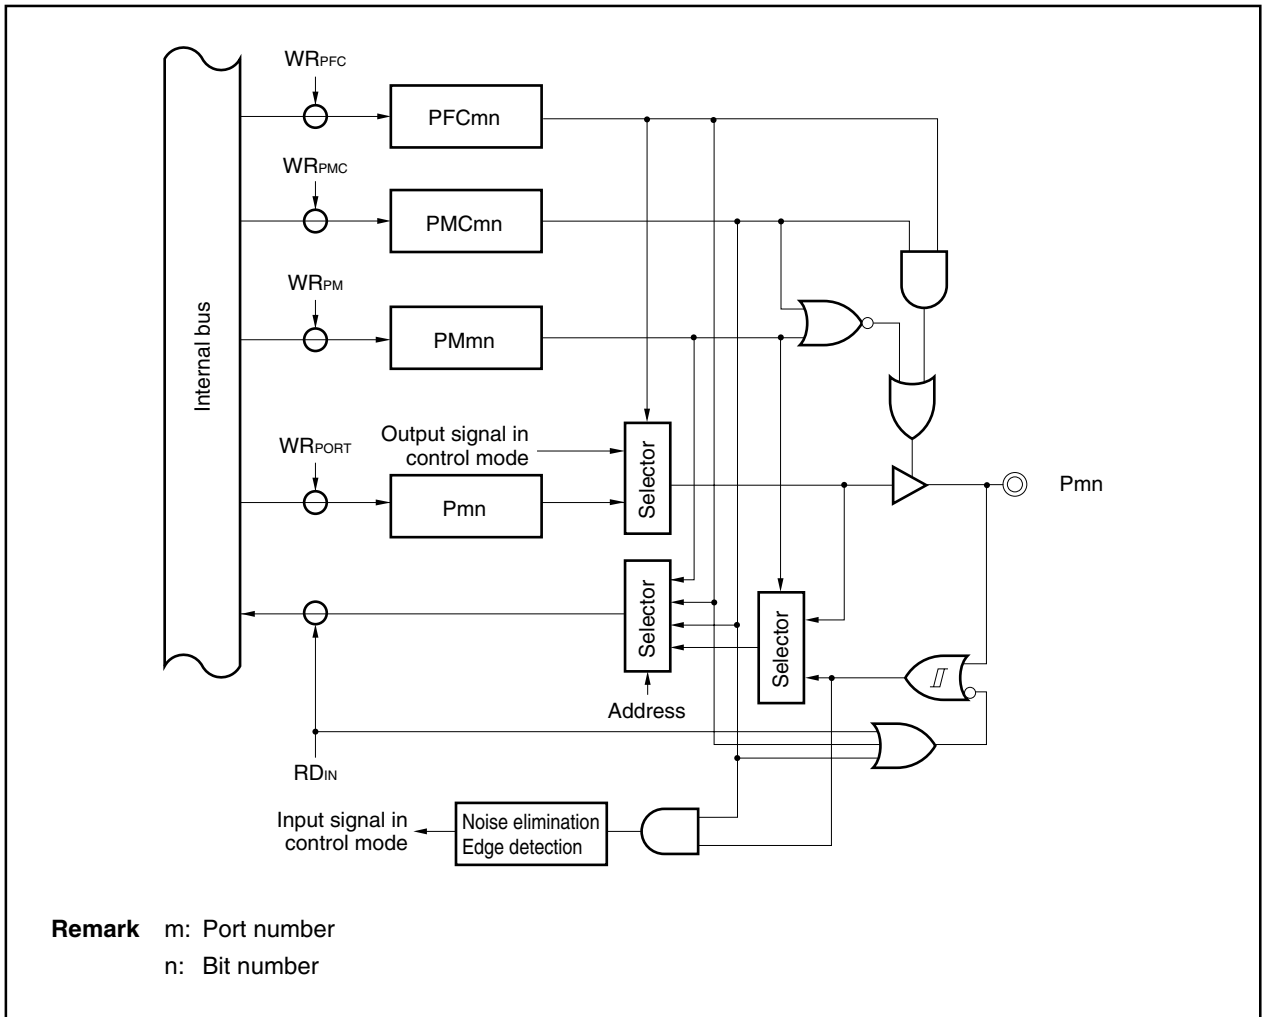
$WR_{PFC}$

PFCmn

$WR_{PMC}$

PMCmn

$WR_{PM}$

PMmn

Internal bus

$WR_{PORT}$

Output signal in control mode

Selector

Pmn

Pmn

Selector

Selector

Address

$RD_{IN}$

Input signal in control mode

Noise elimination Edge detection

**Remark** m: Port number
n: Bit number